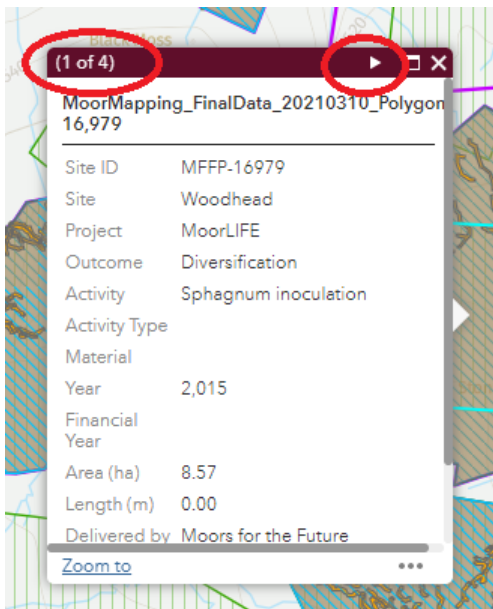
Black Moss

(1 of 4)

MoorMapping_FinalData_20210310_Polygon 16,979

| | |
|---|---|
| Site ID | MFFP-16979 |
| Site | Woodhead |
| Project | MoorLIFE |
| Outcome | Diversification |
| Activity | Sphagnum inoculation |
| Activity Type | |
| Material | |
| Year | 2,015 |
| Financial Year | |
| Area (ha) | 8.57 |
| Length (m) | 0.00 |
| Delivered by | Moors for the Future |

Zoom to